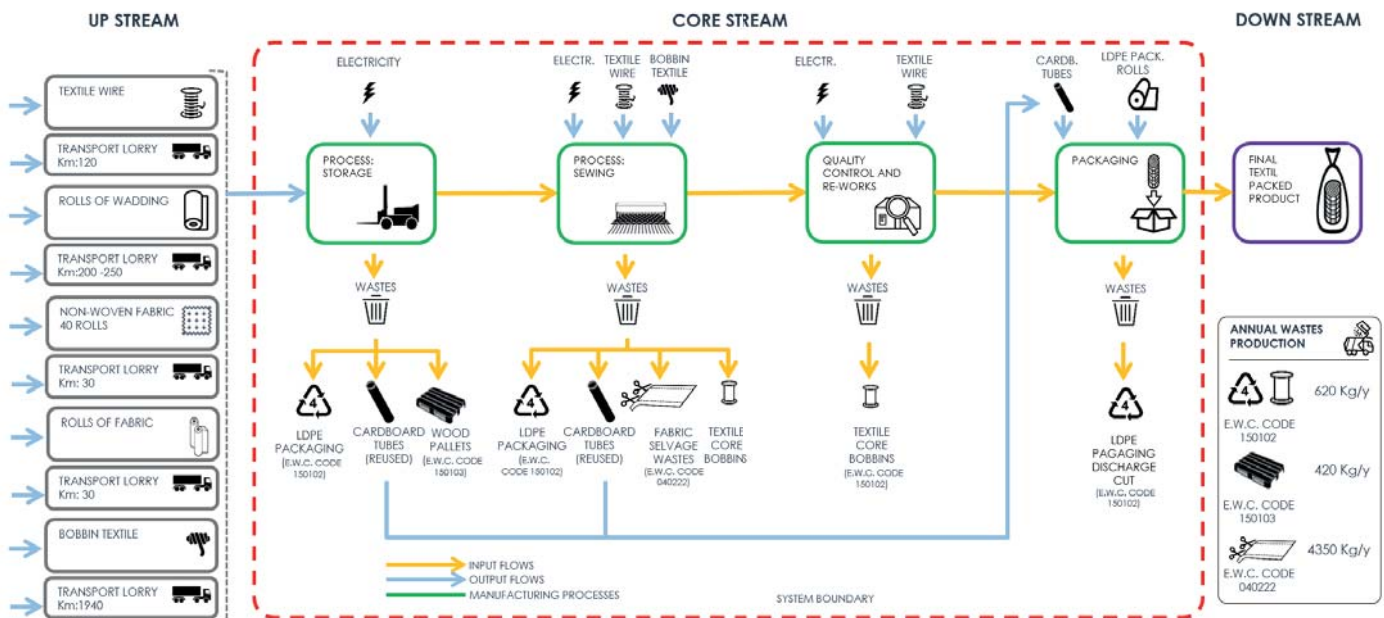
UP STREAM

CORE STREAM

DOWN STREAM

TEXTILE WIRE

TRANSPORT LORRY
Km:120

ROLLS OF WADDING

TRANSPORT LORRY
Km:200 -250

NON-WOVEN FABRIC
40 ROLLS

TRANSPORT LORRY
Km: 30

ROLLS OF FABRIC

TRANSPORT LORRY
Km: 30

BOBBIN TEXTILE

TRANSPORT LORRY
Km:1940

ELECTRICITY

PROCESS:
STORAGE

WASTES

LDPE PACKAGING
[E.W.C. CODE 150102]

CARDBOARD TUBES
(REUSED)

WOOD PALLETS
[E.W.C. CODE 150103]

ELECTR.

TEXTILE WIRE

BOBBIN TEXTILE

PROCESS:
SEWING

WASTES

LDPE PACKAGING
[E.W.C. CODE 150102]

CARDBOARD TUBES
(REUSED)

FABRIC SELVAGE WASTES
[E.W.C. CODE 040222]

TEXTILE CORE BOBBINS

ELECTR.

TEXTILE WIRE

QUALITY CONTROL AND RE-WORKS

WASTES

TEXTILE CORE BOBBINS
[E.W.C. CODE 150102]

CARDB. TUBES

LDPE PACK. ROLLS

PACKAGING

WASTES

LDPE PAGAGING DISCHARGE CUT
[E.W.C. CODE 150102]

FINAL TEXTIL PACKED PRODUCT

ANNUAL WASTES PRODUCTION

620 Kg/y
E.W.C. CODE
150102

420 Kg/y
E.W.C. CODE
150103

4350 Kg/y
E.W.C. CODE
040222

INPUT FLOWS
OUTPUT FLOWS
MANUFACTURING PROCESSES

SYSTEM BOUNDARY